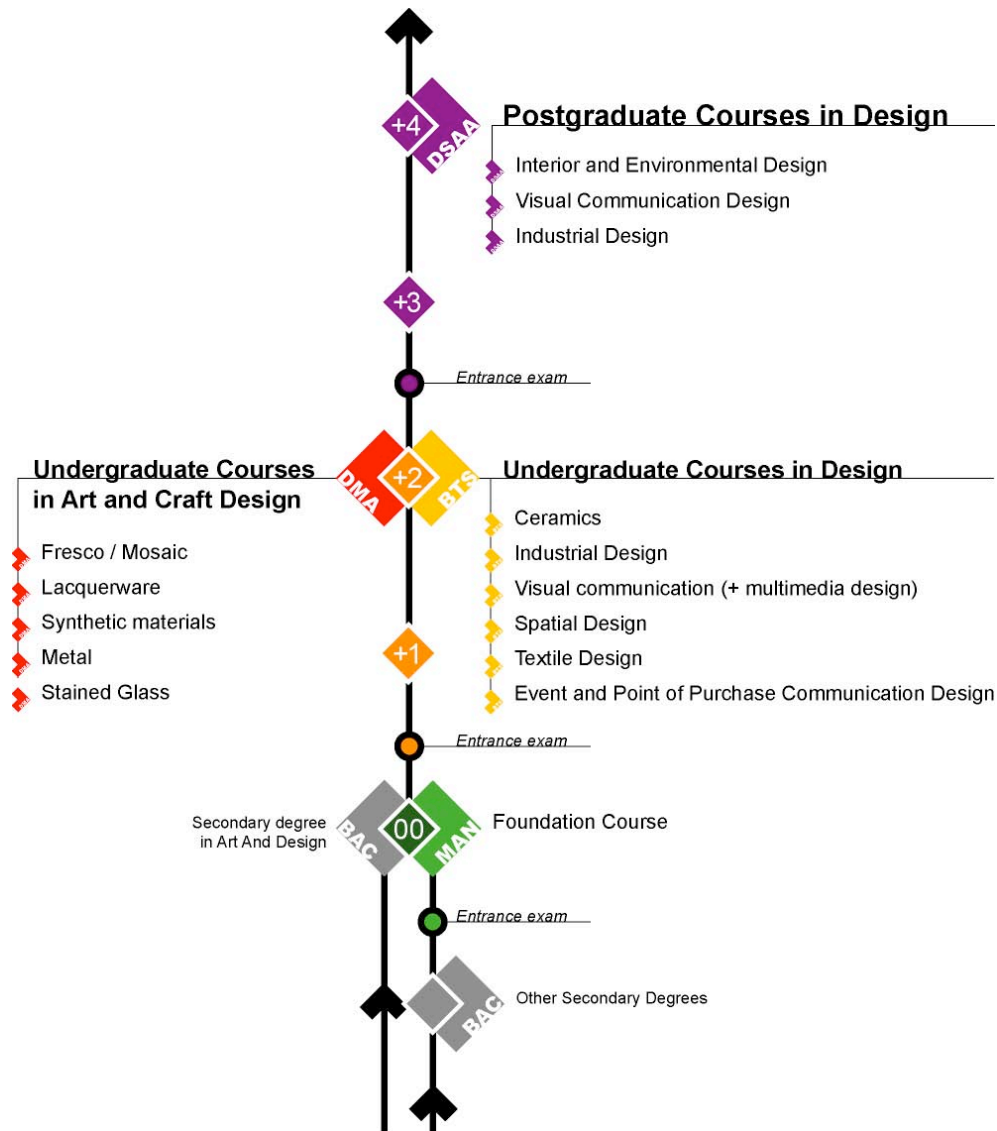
+4 DSAA

Postgraduate Courses in Design

Interior and Environmental Design

Visual Communication Design

Industrial Design

+3

Entrance exam

Undergraduate Courses in Art and Craft Design

DMA +2 BTS

Undergraduate Courses in Design

Fresco / Mosaic

Lacquerware

Synthetic materials

Metal

Stained Glass

Ceramics

Industrial Design

Visual communication (+ multimedia design)

Spatial Design

Textile Design

Event and Point of Purchase Communication Design

+1

Entrance exam

Secondary degree in Art And Design

BAC 00 MAN

Foundation Course

Entrance exam

BAC

Other Secondary Degrees